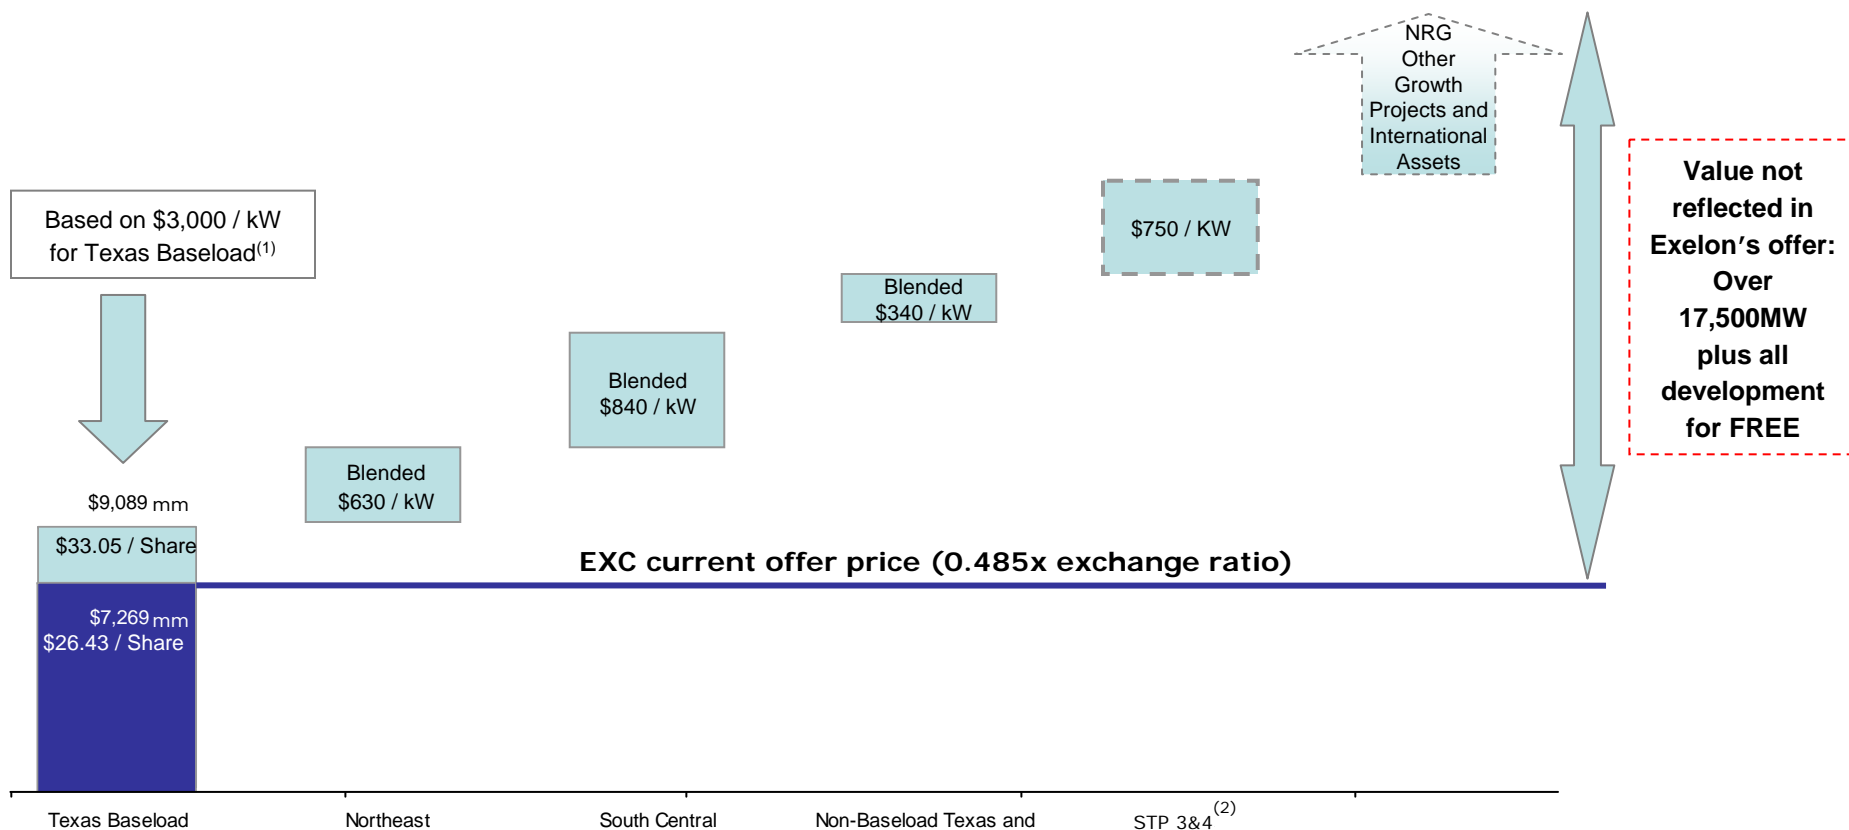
NRG Other Growth Projects and International Assets

Based on $3,000 / kW for Texas Baseload$^{(1)}$

$750 / KW

Value not reflected in Exelon's offer: Over 17,500MW plus all development for FREE

Blended $340 / kW

Blended $840 / kW

Blended $630 / kW

$9,089 mm

$33.05 / Share

EXC current offer price (0.485x exchange ratio)

$7,269 mm
$26.43 / Share

Texas Baseload

Northeast

South Central

Non-Baseload Texas and

STP 3&4$^{(2)}$